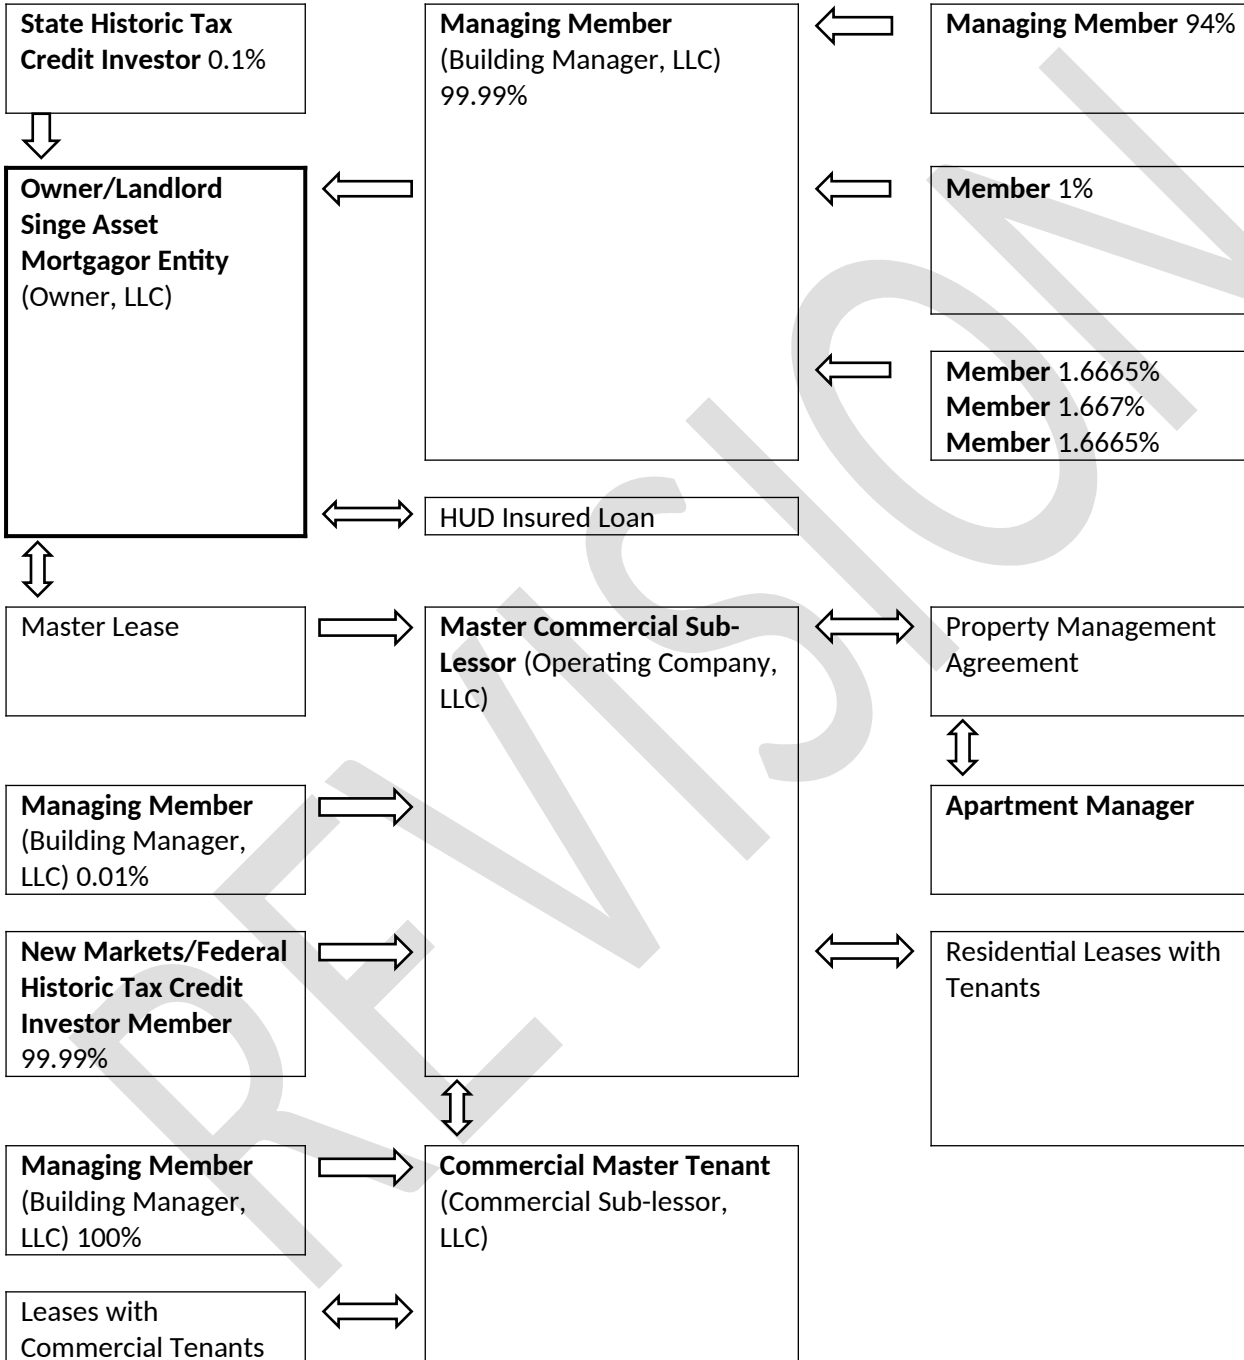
**State Historic Tax Credit Investor** 0.1%

**Managing Member** (Building Manager, LLC) 99.99%

**Managing Member** 94%

**Owner/Landlord Singe Asset Mortgagor Entity** (Owner, LLC)

**Member** 1%

**Member** 1.6665%
**Member** 1.667%
**Member** 1.6665%

HUD Insured Loan

Master Lease

**Master Commercial Sub-Lessor** (Operating Company, LLC)

Property Management Agreement

**Managing Member** (Building Manager, LLC) 0.01%

**Apartment Manager**

**New Markets/Federal Historic Tax Credit Investor Member** 99.99%

Residential Leases with Tenants

**Managing Member** (Building Manager, LLC) 100%

**Commercial Master Tenant** (Commercial Sub-lessor, LLC)

Leases with Commercial Tenants

REVISION